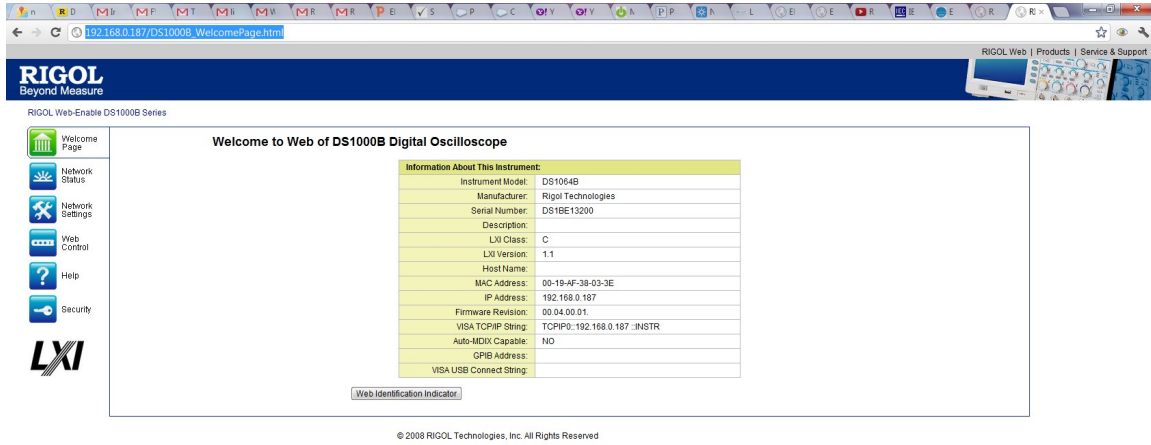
192.168.0.187/DS1000B_WelcomePage.html

RIGOL Web | Products | Service & Support

RIGOL
Beyond Measure

RIGOL Web-Enable DS1000B Series

Welcome Page
Network Status
Network Settings
Web Control
Help
Security

LXI

Welcome to Web of DS1000B Digital Oscilloscope

| Information About This Instrument: | |
|---|---|
| Instrument Model: | DS1064B |
| Manufacturer: | Rigol Technologies |
| Serial Number: | DS1BE13200 |
| Description: | |
| LXI Class: | C |
| LXI Version: | 1.1 |
| Host Name: | |
| MAC Address: | 00-19-AF-38-03-3E |
| IP Address: | 192.168.0.187 |
| Firmware Revision: | 00.04.00.01. |
| VISA TCP/IP String: | TCPIP0::192.168.0.187::INSTR |
| Auto-MDIX Capable: | NO |
| GPIB Address: | |
| VISA USB Connect String: | |

Web Identification Indicator

© 2008 RIGOL Technologies, Inc. All Rights Reserved